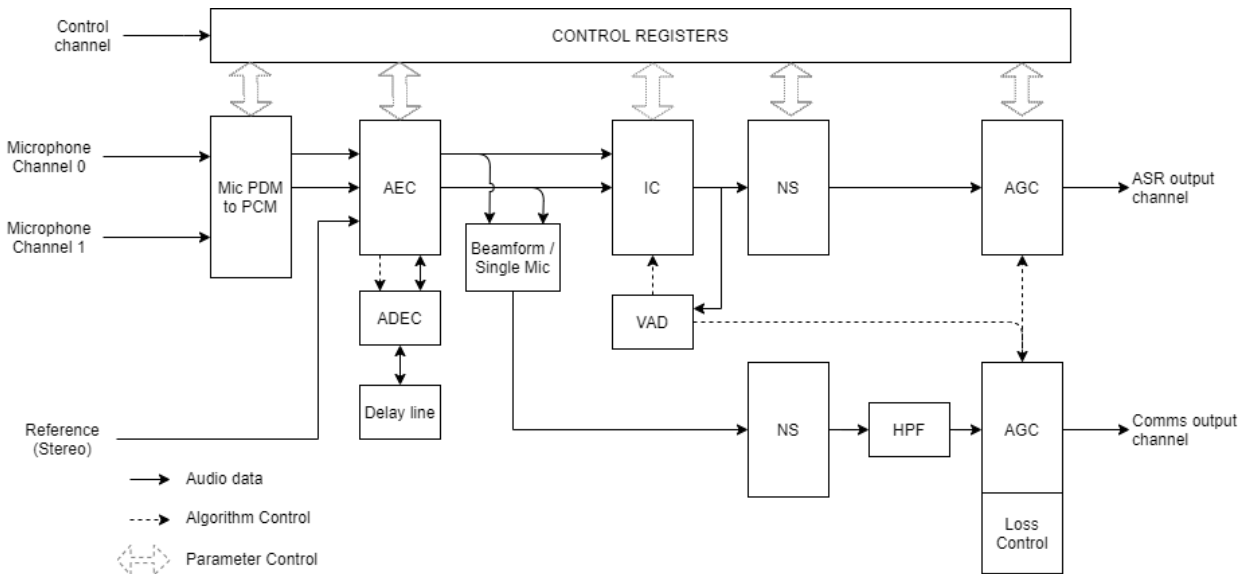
Control channel

CONTROL REGISTERS

Microphone Channel 0

Microphone Channel 1

Mic PDM to PCM

AEC

Beamform / Single Mic

IC

NS

AGC

ASR output channel

ADEC

VAD

Delay line

Reference (Stereo)

NS

HPF

AGC

Comms output channel

Loss Control

Audio data

Algorithm Control

Parameter Control